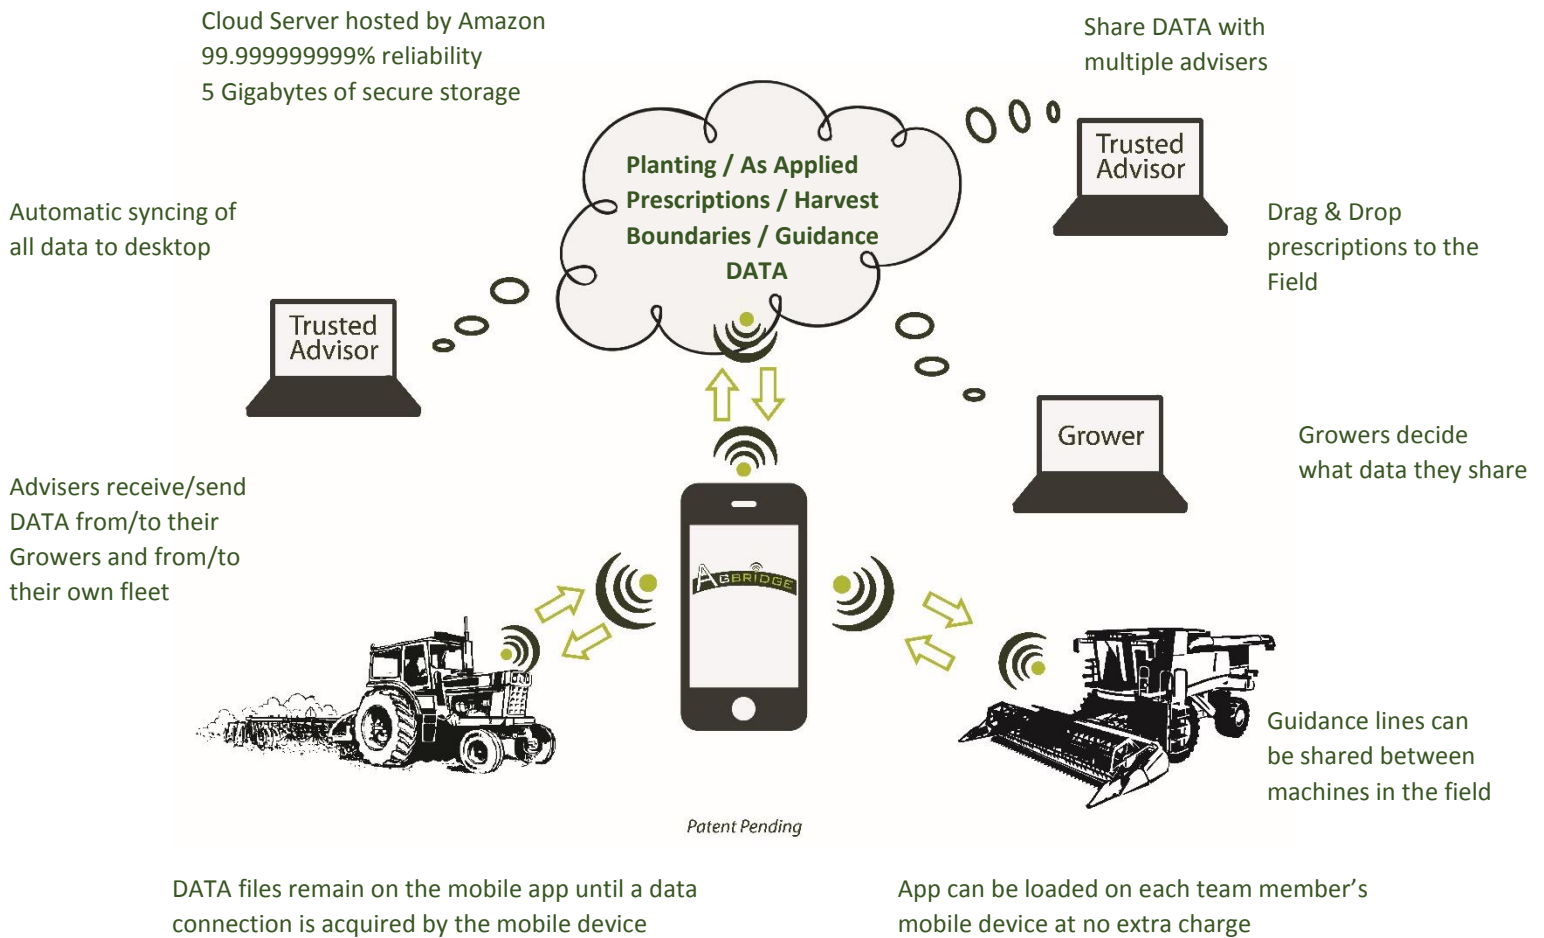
Cloud Server hosted by Amazon
99.999999999% reliability
5 Gigabytes of secure storage

Share DATA with multiple advisers

Planting / As Applied Prescriptions / Harvest Boundaries / Guidance DATA

Trusted Advisor

Drag & Drop prescriptions to the Field

Automatic syncing of all data to desktop

Trusted Advisor

Grower

Growers decide what data they share

Advisers receive/send DATA from/to their Growers and from/to their own fleet

AGBRIDGE

Guidance lines can be shared between machines in the field

Patent Pending

DATA files remain on the mobile app until a data connection is acquired by the mobile device

App can be loaded on each team member's mobile device at no extra charge